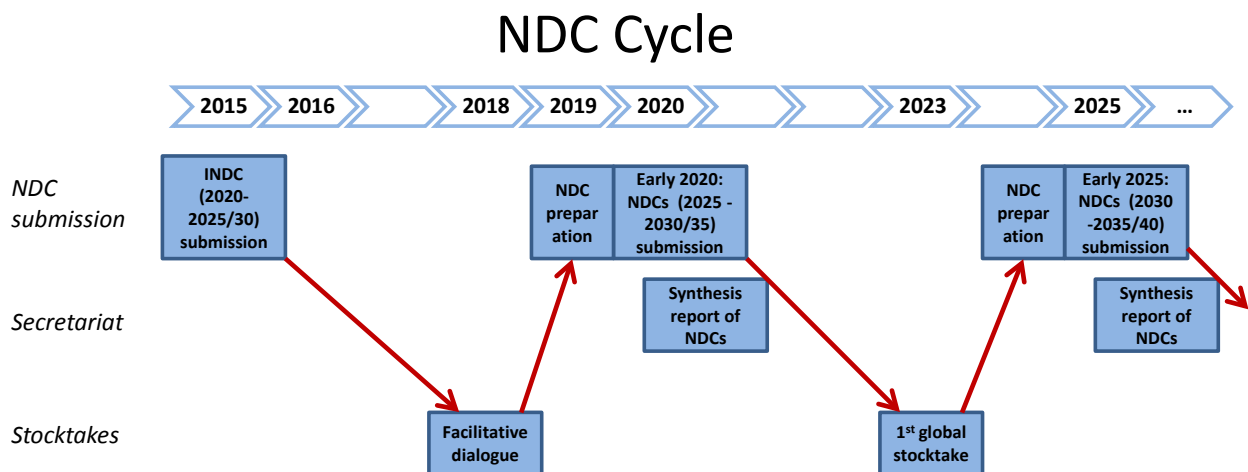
NDC Cycle

2015 2016 2018 2019 2020 2023 2025 …

NDC submission

Secretariat

Stocktakes

INDC (2020-2025/30) submission

Facilitative dialogue

NDC preparation

Early 2020: NDCs (2025 - 2030/35) submission

Synthesis report of NDCs

1$^{st}$ global stocktake

NDC preparation

Early 2025: NDCs (2030 -2035/40) submission

Synthesis report of NDCs